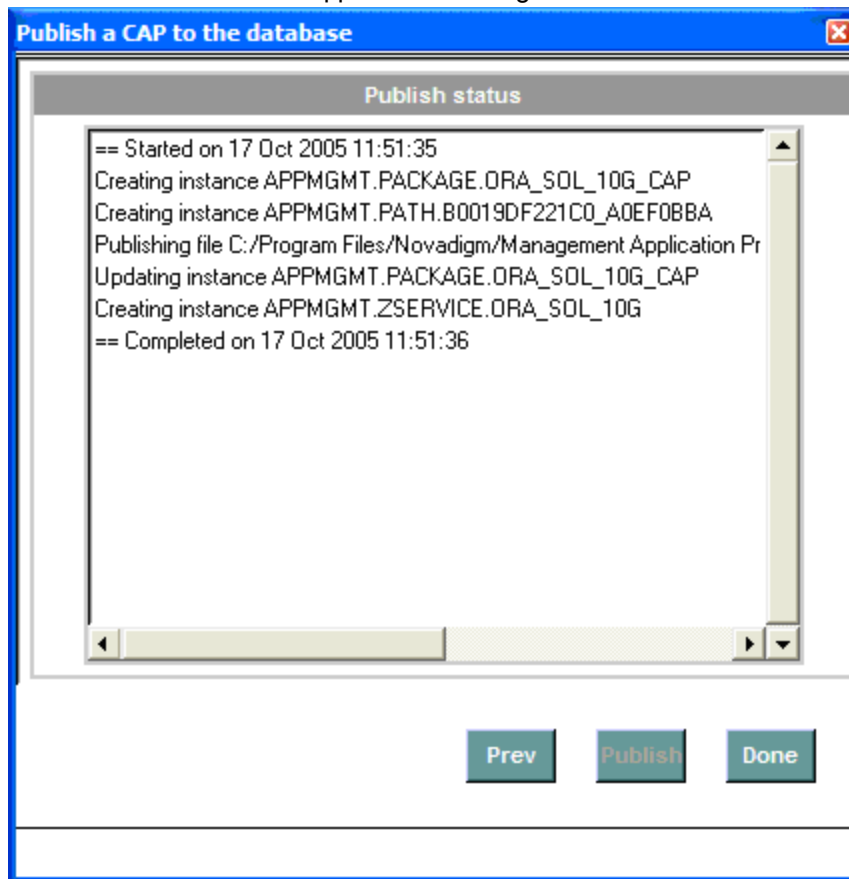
Publish a CAP to the database

Publish status

== Started on 17 Oct 2005 11:51:35
Creating instance APPMGMT.PACKAGE.ORA_SOL_10G_CAP
Creating instance APPMGMT.PATH.B0019DF221C0_A0EF0BBA
Publishing file C:/Program Files/Novadigm/Management Application Pr
Updating instance APPMGMT.PACKAGE.ORA_SOL_10G_CAP
Creating instance APPMGMT.ZSERVICE.ORA_SOL_10G
== Completed on 17 Oct 2005 11:51:36

Prev
Publish
Done